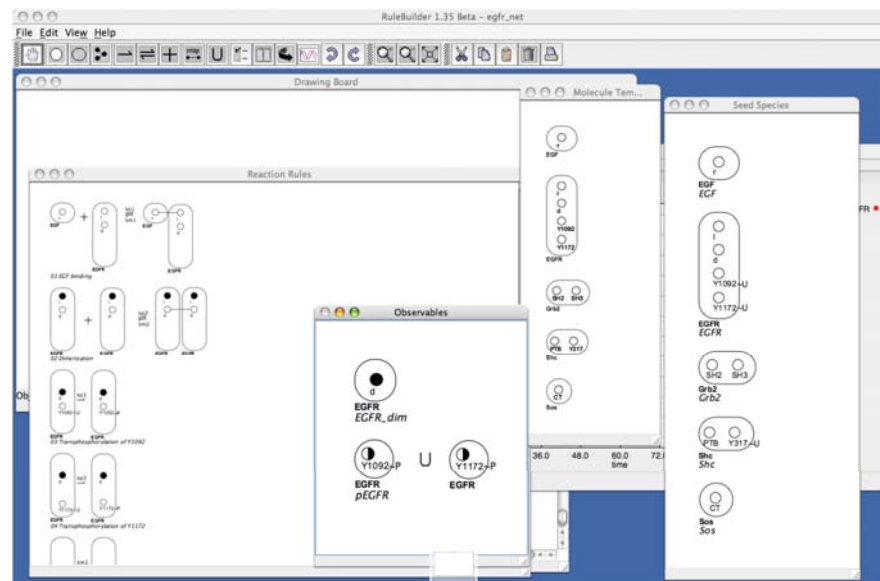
RuleBuilder 1.35 Beta – egfr_net

File Edit View Help

Drawing Board

Molecule Tem...

Seed Species

Reaction Rules

EGF

EGFR

EGFR

01 EGF binding

EGFR

EGFR

EGFR

EGFR

02 Dimerization

EGFR

EGFR

03 Transphosphorylation of Y1092

EGFR

EGFR

04 Transphosphorylation of Y1172

Observables

d

EGFR

EGFR_dim

Y1092-P

U

Y1172-P

EGFR

pEGFR

EGFR

EGF

Y1092

Y1172

EGFR

SH2 SH3

Grb2

PTB Y317

Shc

CT

Sos

36.0 48.0 60.0 72.

time

r

EGF

EGF

l

d

Y1092-U

Y1172-U

EGFR

EGFR

SH2 SH3

Grb2

Grb2

PTB Y317-U

Shc

Shc

CT

Sos

Sos

Ob

FR